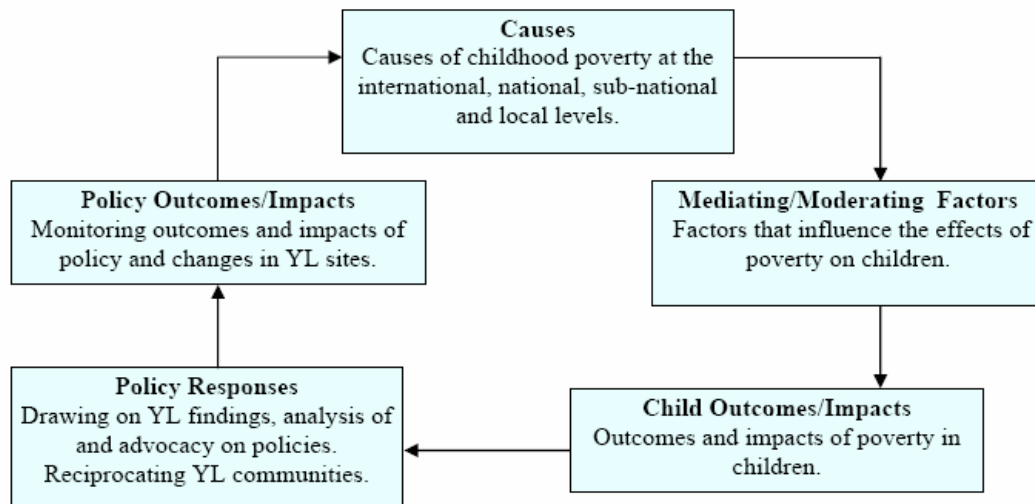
**Causes**
Causes of childhood poverty at the international, national, sub-national and local levels.

**Mediating/Moderating Factors**
Factors that influence the effects of poverty on children.

**Child Outcomes/Impacts**
Outcomes and impacts of poverty in children.

**Policy Responses**
Drawing on YL findings, analysis of and advocacy on policies. Reciprocating YL communities.

**Policy Outcomes/Impacts**
Monitoring outcomes and impacts of policy and changes in YL sites.